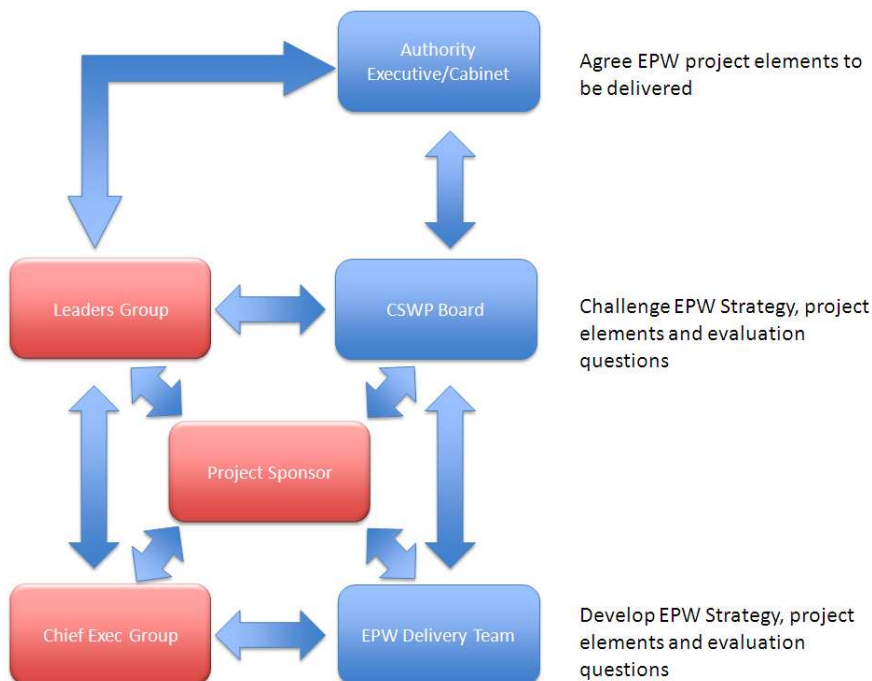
Authority Executive/Cabinet

Agree EPW project elements to be delivered

Leaders Group

CSWP Board

Challenge EPW Strategy, project elements and evaluation questions

Project Sponsor

Chief Exec Group

EPW Delivery Team

Develop EPW Strategy, project elements and evaluation questions